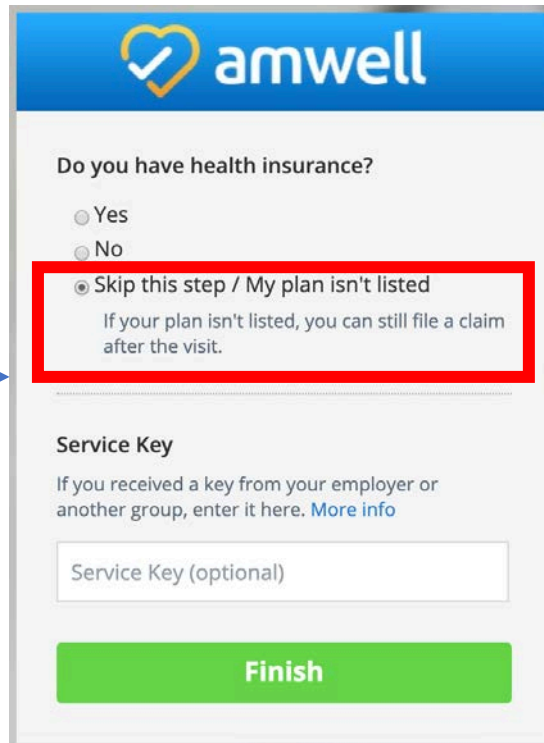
amwell

Do you have health insurance?

Yes

No

Skip this step / My plan isn't listed

If your plan isn't listed, you can still file a claim after the visit.

Service Key

If you received a key from your employer or another group, enter it here. More info

Service Key (optional)

Finish